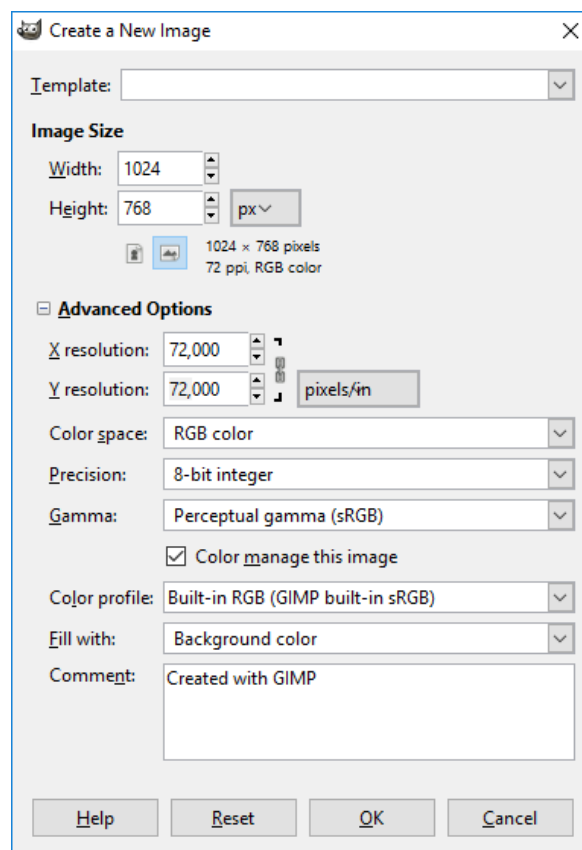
Create a New Image

Template:

Image Size

Width: 1024

Height: 768 px

1024 × 768 pixels
72 ppi, RGB color

Advanced Options

X resolution: 72,000

Y resolution: 72,000 pixels/in

Color space: RGB color

Precision: 8-bit integer

Gamma: Perceptual gamma (sRGB)

Color manage this image

Color profile: Built-in RGB (GIMP built-in sRGB)

Fill with: Background color

Comment: Created with GIMP

Help Reset OK Cancel